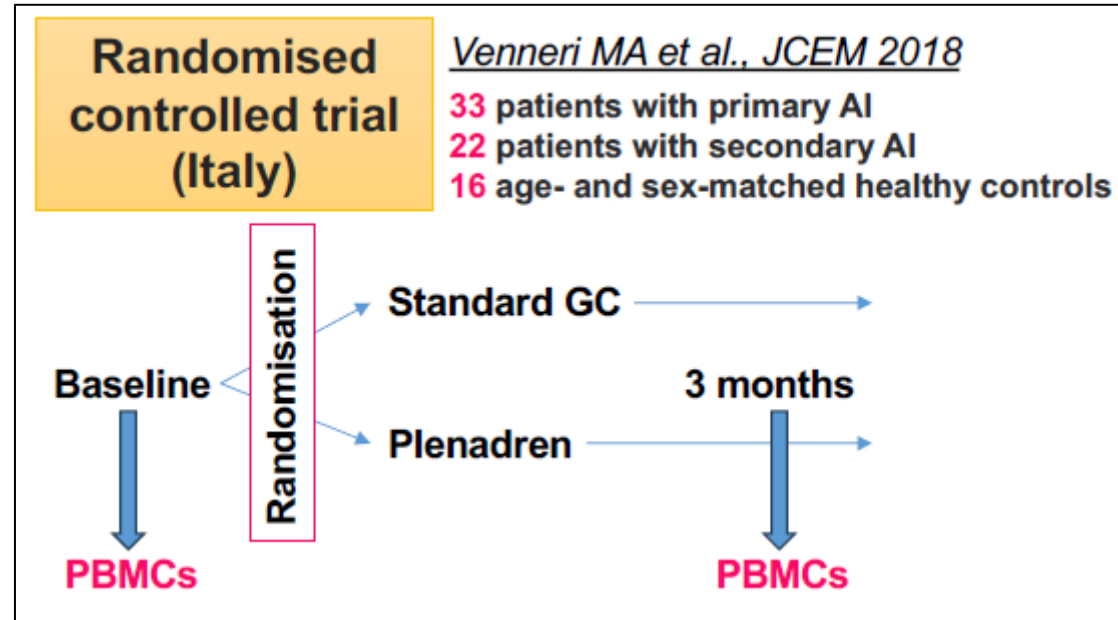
Randomised controlled trial (Italy)

Venneri MA et al., JCEM 2018

33 patients with primary AI
22 patients with secondary AI
16 age- and sex-matched healthy controls

Randomisation

Standard GC

Baseline

3 months

Plenadren

PBMCs

PBMCs